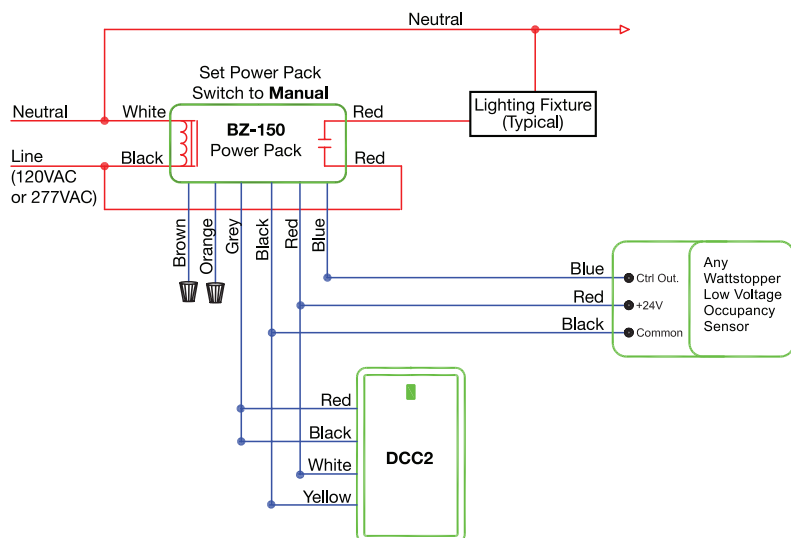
Neutral

Set Power Pack
Switch to **Manual**

Neutral
White
Red
Lighting Fixture
(Typical)

BZ-150
Power Pack

Line
(120VAC
or 277VAC)
Black
Red

Brown
Orange
Grey
Black
Red
Blue

Blue
Ctrl Out.
Red
+24V
Black
Common

Any
Wattstopper
Low Voltage
Occupancy
Sensor

Red
Black
White
Yellow
DCC2